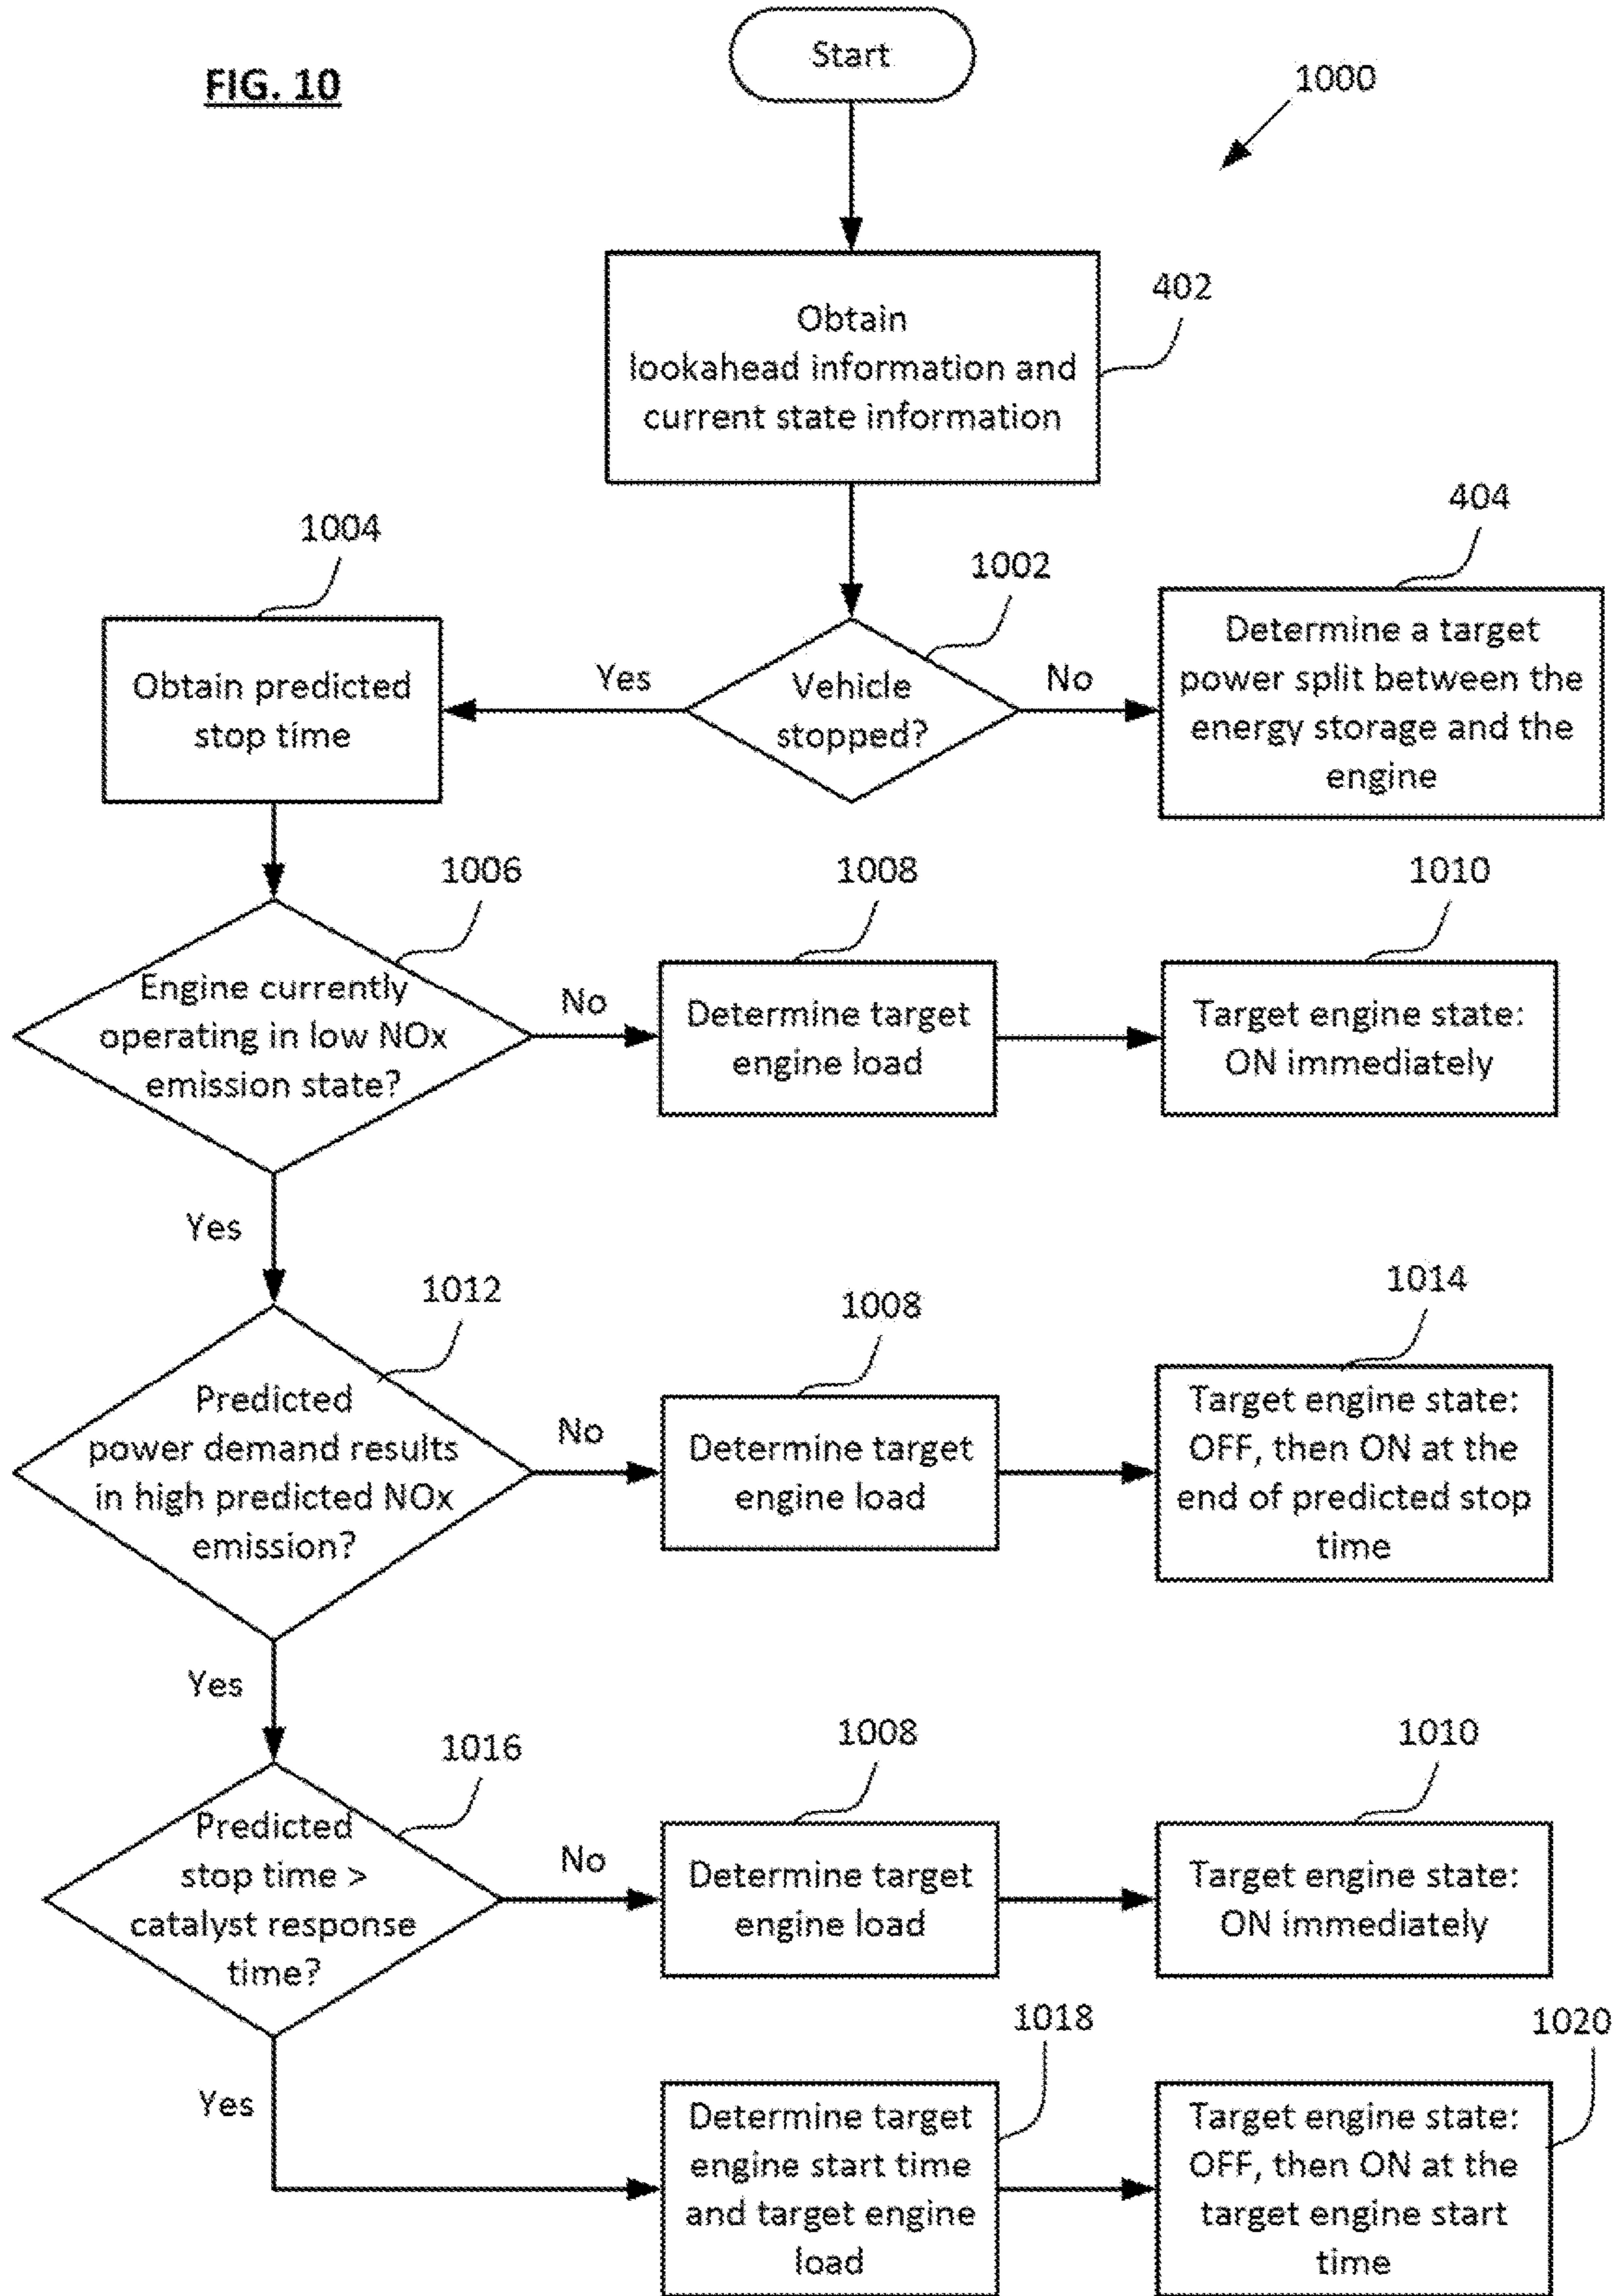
FIG. 10

Start

1000

Obtain lookahead information and current state information

402

1004

1002

404

Obtain predicted stop time

Yes

Vehicle stopped?

No

Determine a target power split between the energy storage and the engine

1006

1008

1010

Engine currently operating in low NOx emission state?

No

Determine target engine load

Target engine state: ON immediately

Yes

1012

1008

1014

Predicted power demand results in high predicted NOx emission?

No

Determine target engine load

Target engine state: OFF, then ON at the end of predicted stop time

Yes

1016

1008

1010

Predicted stop time > catalyst response time?

No

Determine target engine load

Target engine state: ON immediately

1018

1020

Yes

Determine target engine start time and target engine load

Target engine state: OFF, then ON at the target engine start time